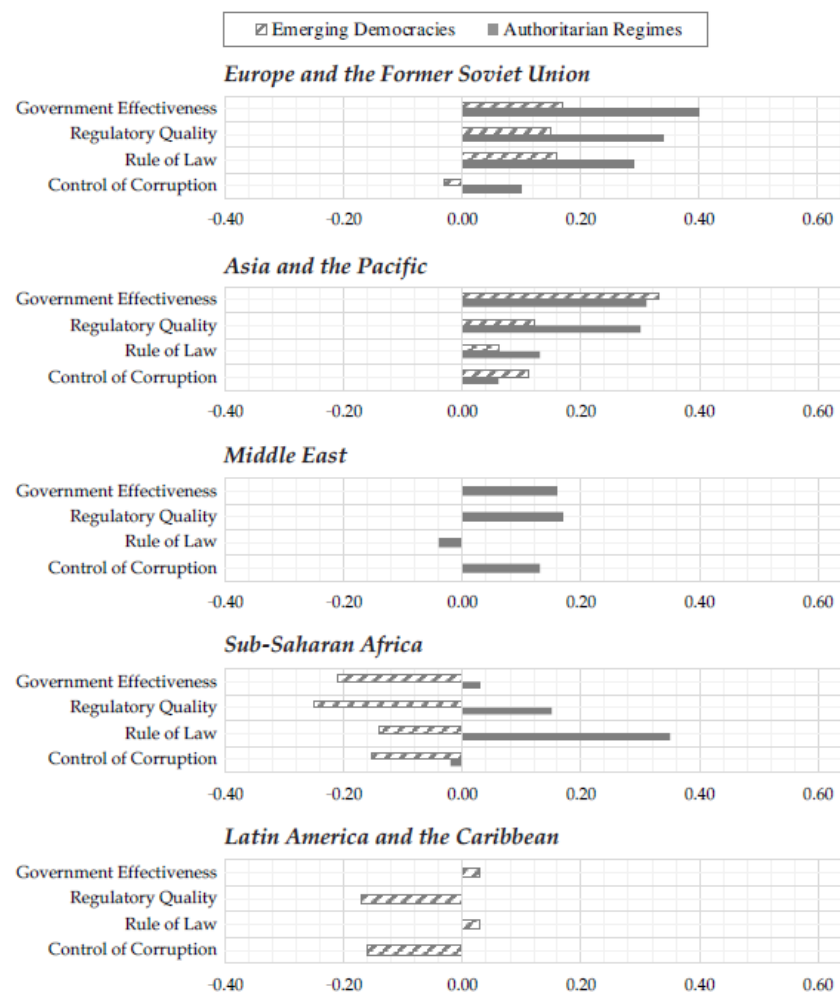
Emerging Democracies
Authoritarian Regimes

Europe and the Former Soviet Union

Government Effectiveness
Regulatory Quality
Rule of Law
Control of Corruption

-0.40 -0.20 0.00 0.20 0.40 0.60

Asia and the Pacific

Government Effectiveness
Regulatory Quality
Rule of Law
Control of Corruption

-0.40 -0.20 0.00 0.20 0.40 0.60

Middle East

Government Effectiveness
Regulatory Quality
Rule of Law
Control of Corruption

-0.40 -0.20 0.00 0.20 0.40 0.60

Sub-Saharan Africa

Government Effectiveness
Regulatory Quality
Rule of Law
Control of Corruption

-0.40 -0.20 0.00 0.20 0.40 0.60

Latin America and the Caribbean

Government Effectiveness
Regulatory Quality
Rule of Law
Control of Corruption

-0.40 -0.20 0.00 0.20 0.40 0.60